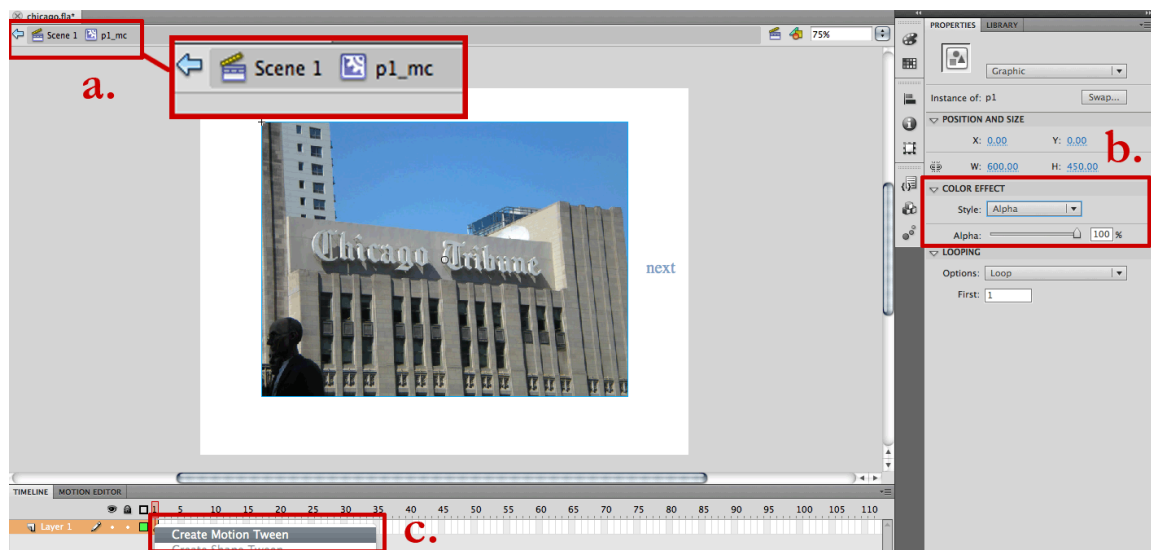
chicago.fla*

Scene 1 p1_mc

75%

a.

Scene 1 p1_mc

Chicago Tribune

next

PROPERTIES LIBRARY

Graphic

Instance of: p1 Swap...

POSITION AND SIZE

X: 0.00 Y: 0.00

W: 600.00 H: 450.00

b.

COLOR EFFECT

Style: Alpha

Alpha: 100 %

LOOPING

Options: Loop

First: 1

TIMELINE MOTION EDITOR

1 5 10 15 20 25 30 35 40 45 50 55 60 65 70 75 80 85 90 95 100 105 110

Layer 1

Create Motion Tween

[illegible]

c.